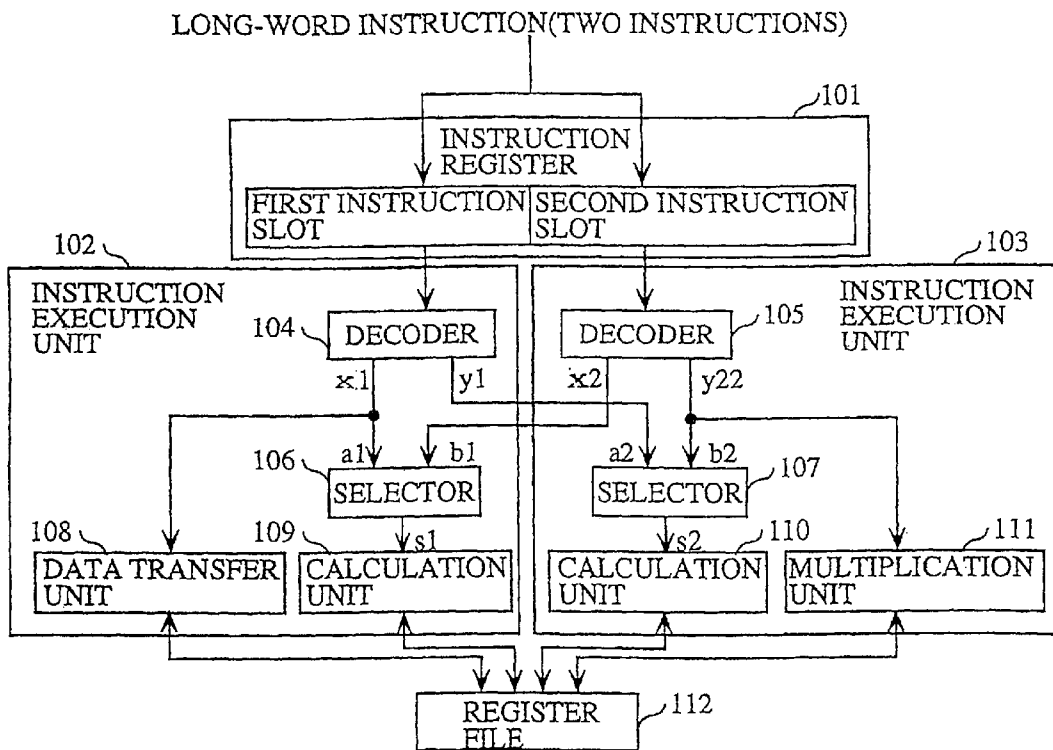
LONG-WORD INSTRUCTION(TWO INSTRUCTIONS)

101

INSTRUCTION REGISTER

FIRST INSTRUCTION SLOT

SECOND INSTRUCTION SLOT

102

103

INSTRUCTION EXECUTION UNIT

INSTRUCTION EXECUTION UNIT

104

DECODER

DECODER

105

x1

y1

x2

y22

106

a1

b1

a2

b2

107

SELECTOR

SELECTOR

108

109

s1

s2

110

111

DATA TRANSFER UNIT

CALCULATION UNIT

CALCULATION UNIT

MULTIPLICATION UNIT

REGISTER FILE

112